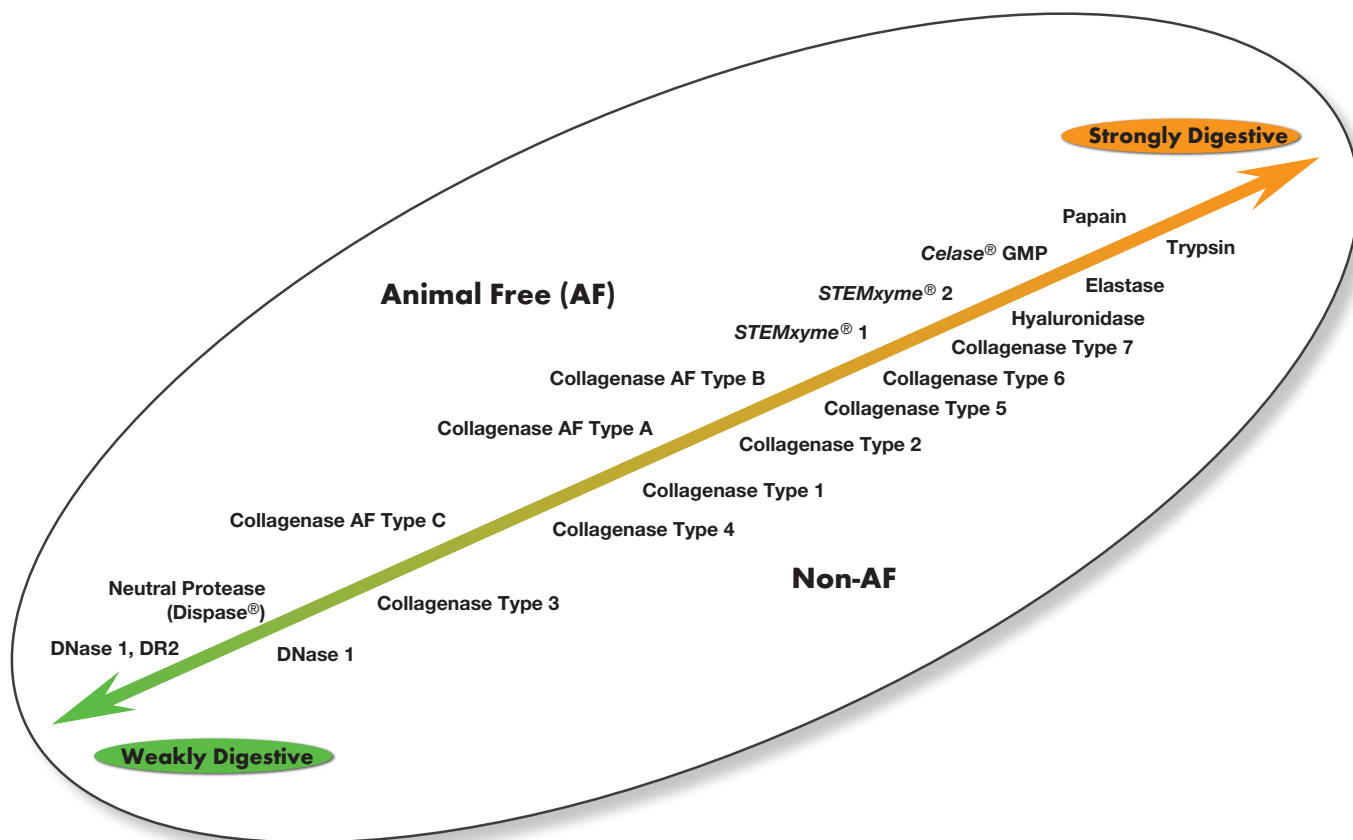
Strongly Digestive

Papain

Celase® GMP

Trypsin

Animal Free (AF)

STEMxyme® 2

Elastase

STEMxyme® 1

Hyaluronidase

Collagenase Type 7

Collagenase AF Type B

Collagenase Type 6

Collagenase Type 5

Collagenase AF Type A

Collagenase Type 2

Collagenase Type 1

Collagenase AF Type C

Collagenase Type 4

Non-AF

Neutral Protease (Dispase®)

Collagenase Type 3

DNase 1, DR2

DNase 1

Weakly Digestive